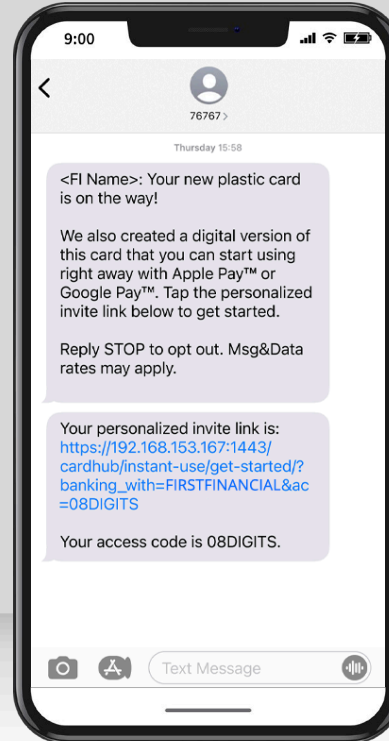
9:00

<

76767 >

Thursday 15:58

<FI Name>: Your new plastic card is on the way!

We also created a digital version of this card that you can start using right away with Apple Pay™ or Google Pay™. Tap the personalized invite link below to get started.

Reply STOP to opt out. Msg&Data rates may apply.

Your personalized invite link is: https://192.168.153.167:1443/cardhub/instant-use/get-started/?banking_with=FIRSTFINANCIAL&ac=08DIGITS

Your access code is 08DIGITS.

Text Message